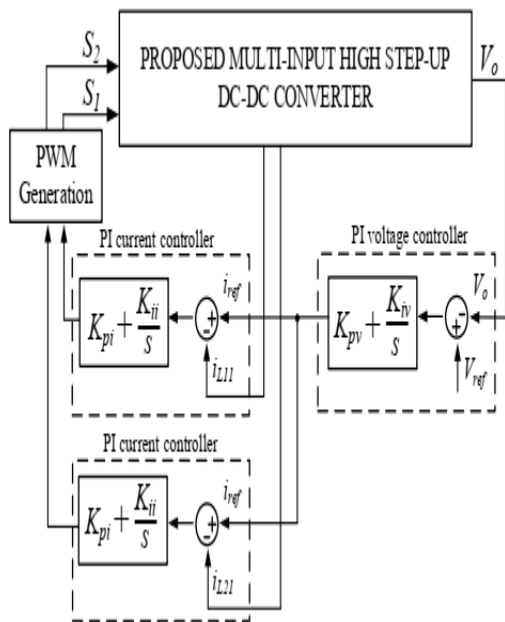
$S_2$

$S_1$

PROPOSED MULTI-INPUT HIGH STEP-UP DC-DC CONVERTER

$V_o$

PWM Generation

PI current controller

$K_{pi}+\frac{K_{ii}}{S}$

$i_{ref}$

$i_{L11}$

PI voltage controller

$K_{pv}+\frac{K_{iv}}{S}$

$V_o$

$V_{ref}$

PI current controller

$K_{pi}+\frac{K_{ii}}{S}$

$i_{ref}$

$i_{L21}$